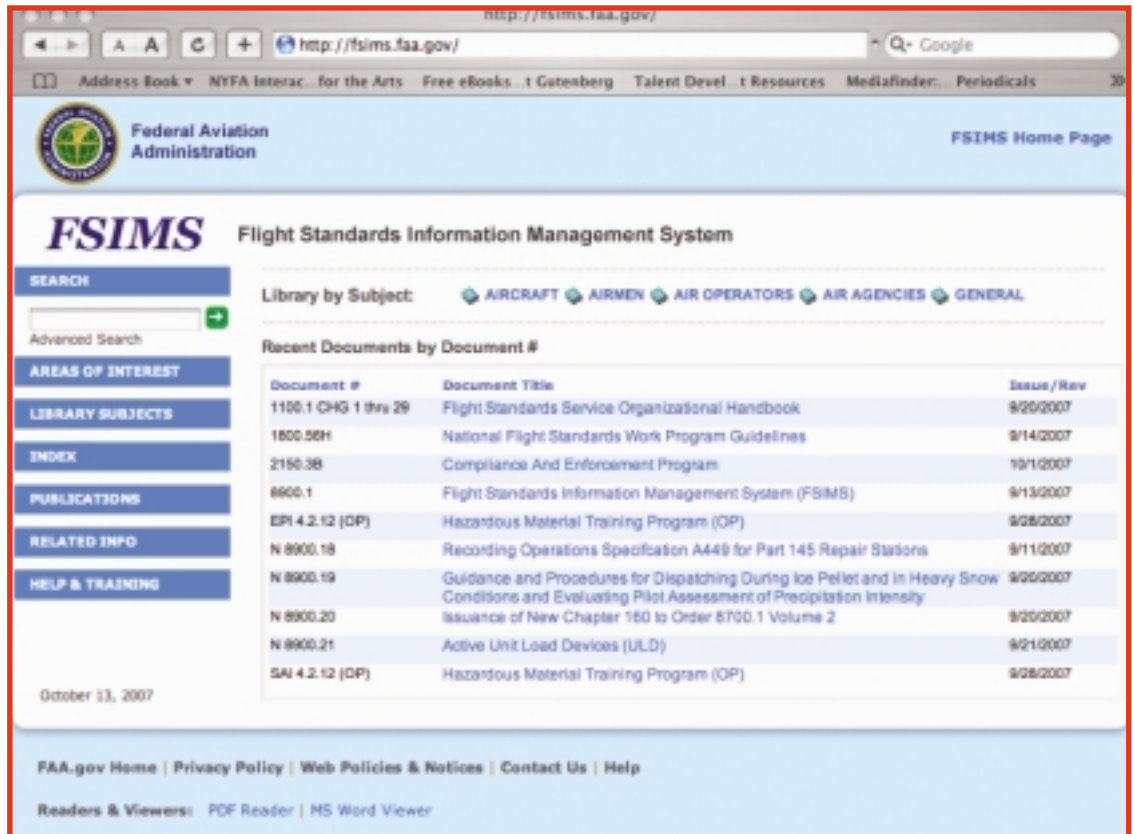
http://fsims.faa.gov/

A A C + http://fsims.faa.gov/ Q- Google

Address Book ▾ NYFA Interac...for the Arts Free eBooks...t Gutenberg Talent Devel...t Resources Mediafinder:... Periodicals

Federal Aviation Administration

FSIMS Home Page

FSIMS Flight Standards Information Management System

SEARCH

Advanced Search

AREAS OF INTEREST

LIBRARY SUBJECTS

INDEX

PUBLICATIONS

RELATED INFO

HELP & TRAINING

October 13, 2007

Library by Subject: AIRCRAFT AIRMEN AIR OPERATORS AIR AGENCIES GENERAL

Recent Documents by Document #

| Document # | Document Title | Issue/Rev |
|---|---|---|
| 1100.1 CHG 1 thru 29 | Flight Standards Service Organizational Handbook | 9/20/2007 |
| 1800.56H | National Flight Standards Work Program Guidelines | 9/14/2007 |
| 2150.3B | Compliance And Enforcement Program | 10/1/2007 |
| 8900.1 | Flight Standards Information Management System (FSIMS) | 9/13/2007 |
| EPI 4.2.12 (OP) | Hazardous Material Training Program (OP) | 9/28/2007 |
| N 8900.18 | Recording Operations Specifcation A449 for Part 145 Repair Stations | 9/11/2007 |
| N 8900.19 | Guidance and Procedures for Dispatching During Ice Pellet and in Heavy Snow Conditions and Evaluating Pilot Assessment of Precipitation Intensity | 9/20/2007 |
| N 8900.20 | Issuance of New Chapter 160 to Order 8700.1 Volume 2 | 9/20/2007 |
| N 8900.21 | Active Unit Load Devices (ULD) | 9/21/2007 |
| SAI 4.2.12 (OP) | Hazardous Material Training Program (OP) | 9/28/2007 |

FAA.gov Home | Privacy Policy | Web Policies & Notices | Contact Us | Help

Readers & Viewers: PDF Reader | MS Word Viewer